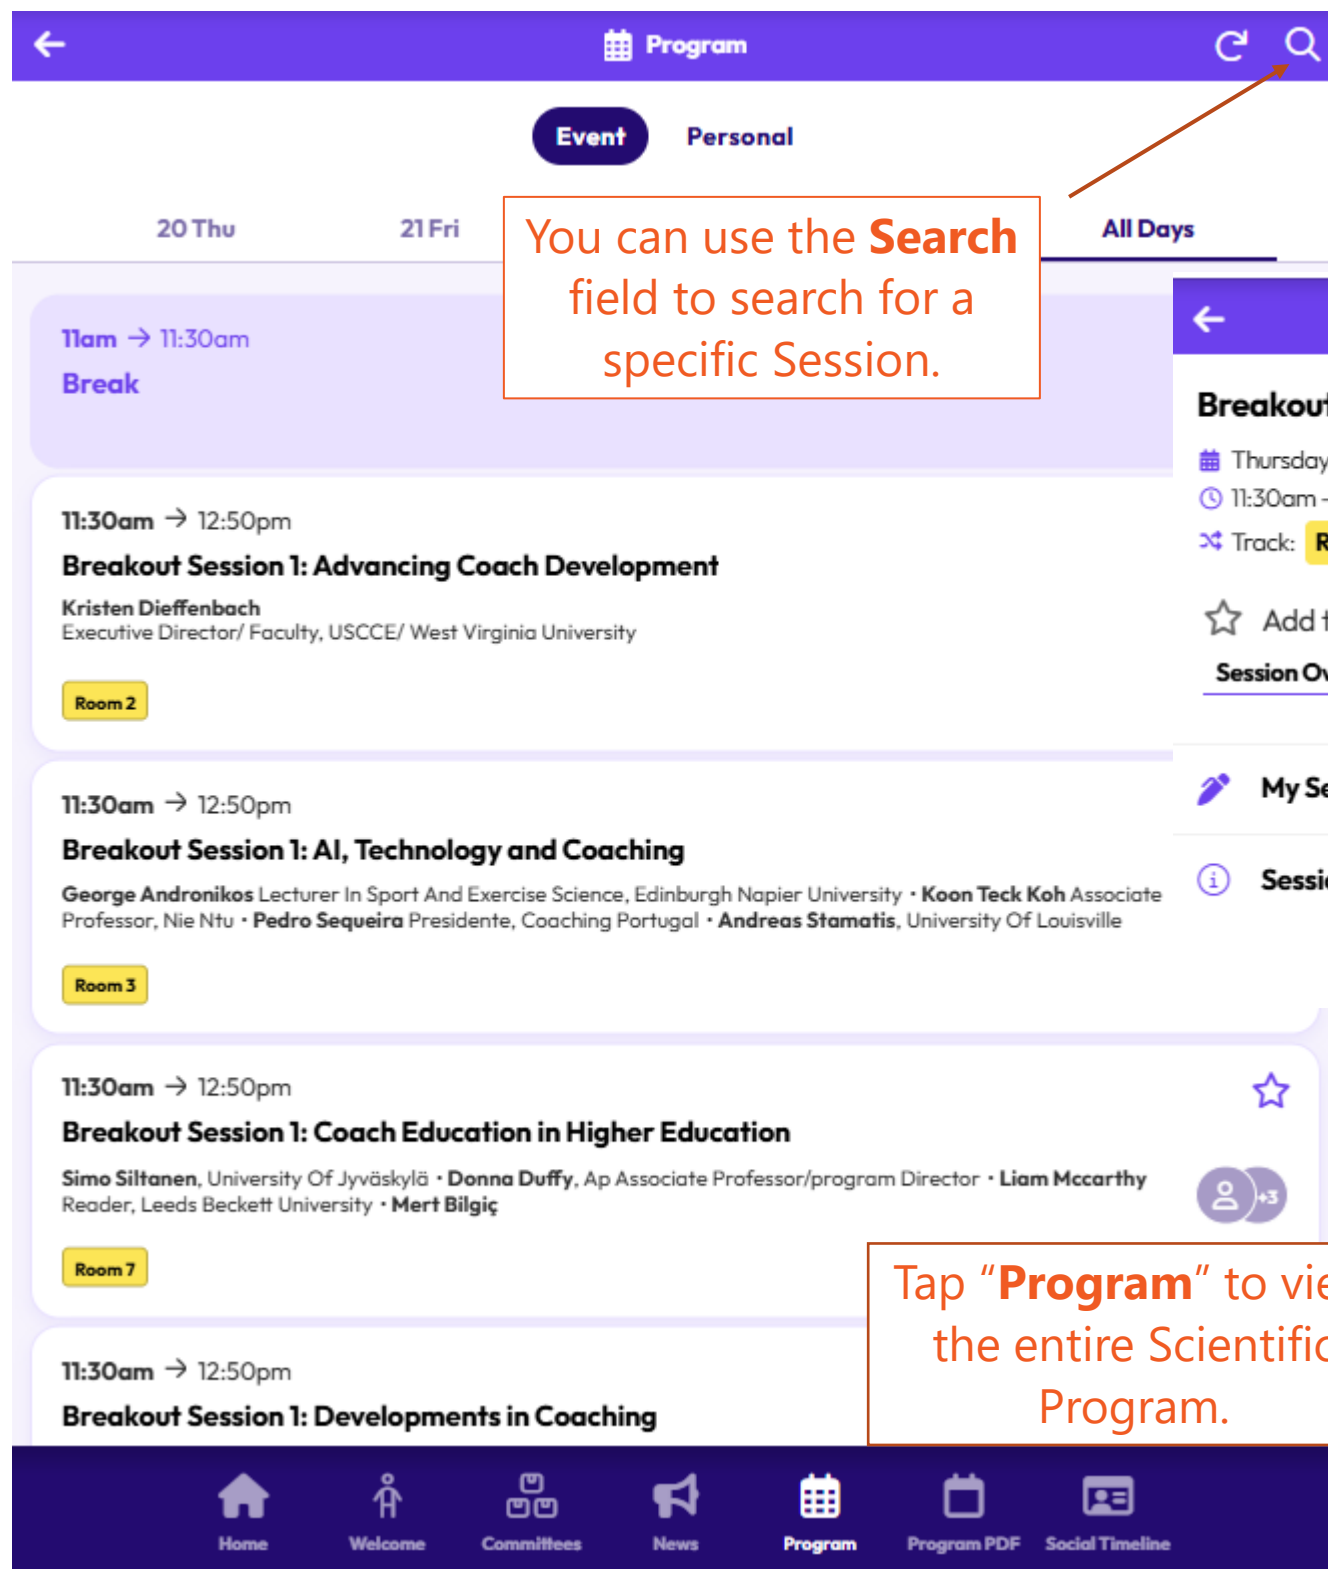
Program

Event Personal

20 Thu 21 Fri All Days

You can use the **Search** field to search for a specific Session.

11am → 11:30am
Break

11:30am → 12:50pm
Breakout Session 1: Advancing Coach Development
Kristen Dieffenbach
Executive Director/ Faculty, USCCE/ West Virginia University
Room 2

11:30am → 12:50pm
Breakout Session 1: AI, Technology and Coaching
George Andronikos Lecturer In Sport And Exercise Science, Edinburgh Napier University • Koon Teck Koh Associate Professor, Nie Ntu • Pedro Sequeira Presidente, Coaching Portugal • Andreas Stamatis, University Of Louisville
Room 3

11:30am → 12:50pm
Breakout Session 1: Coach Education in Higher Education
Simo Siltanen, University Of Jyväskylä • Donna Duffy, Ap Associate Professor/program Director • Liam Mccarthy Reader, Leeds Beckett University • Mert Bilgiç
+3
Room 7

11:30am → 12:50pm
Breakout Session 1: Developments in Coaching

Breakout
Thursday
11:30am -
Track: R
Add
Session Ov
My Se
Sessi

Tap "**Program**" to vie the entire Scientific Program.

Home Welcome Committees News Program Program PDF Social Timeline